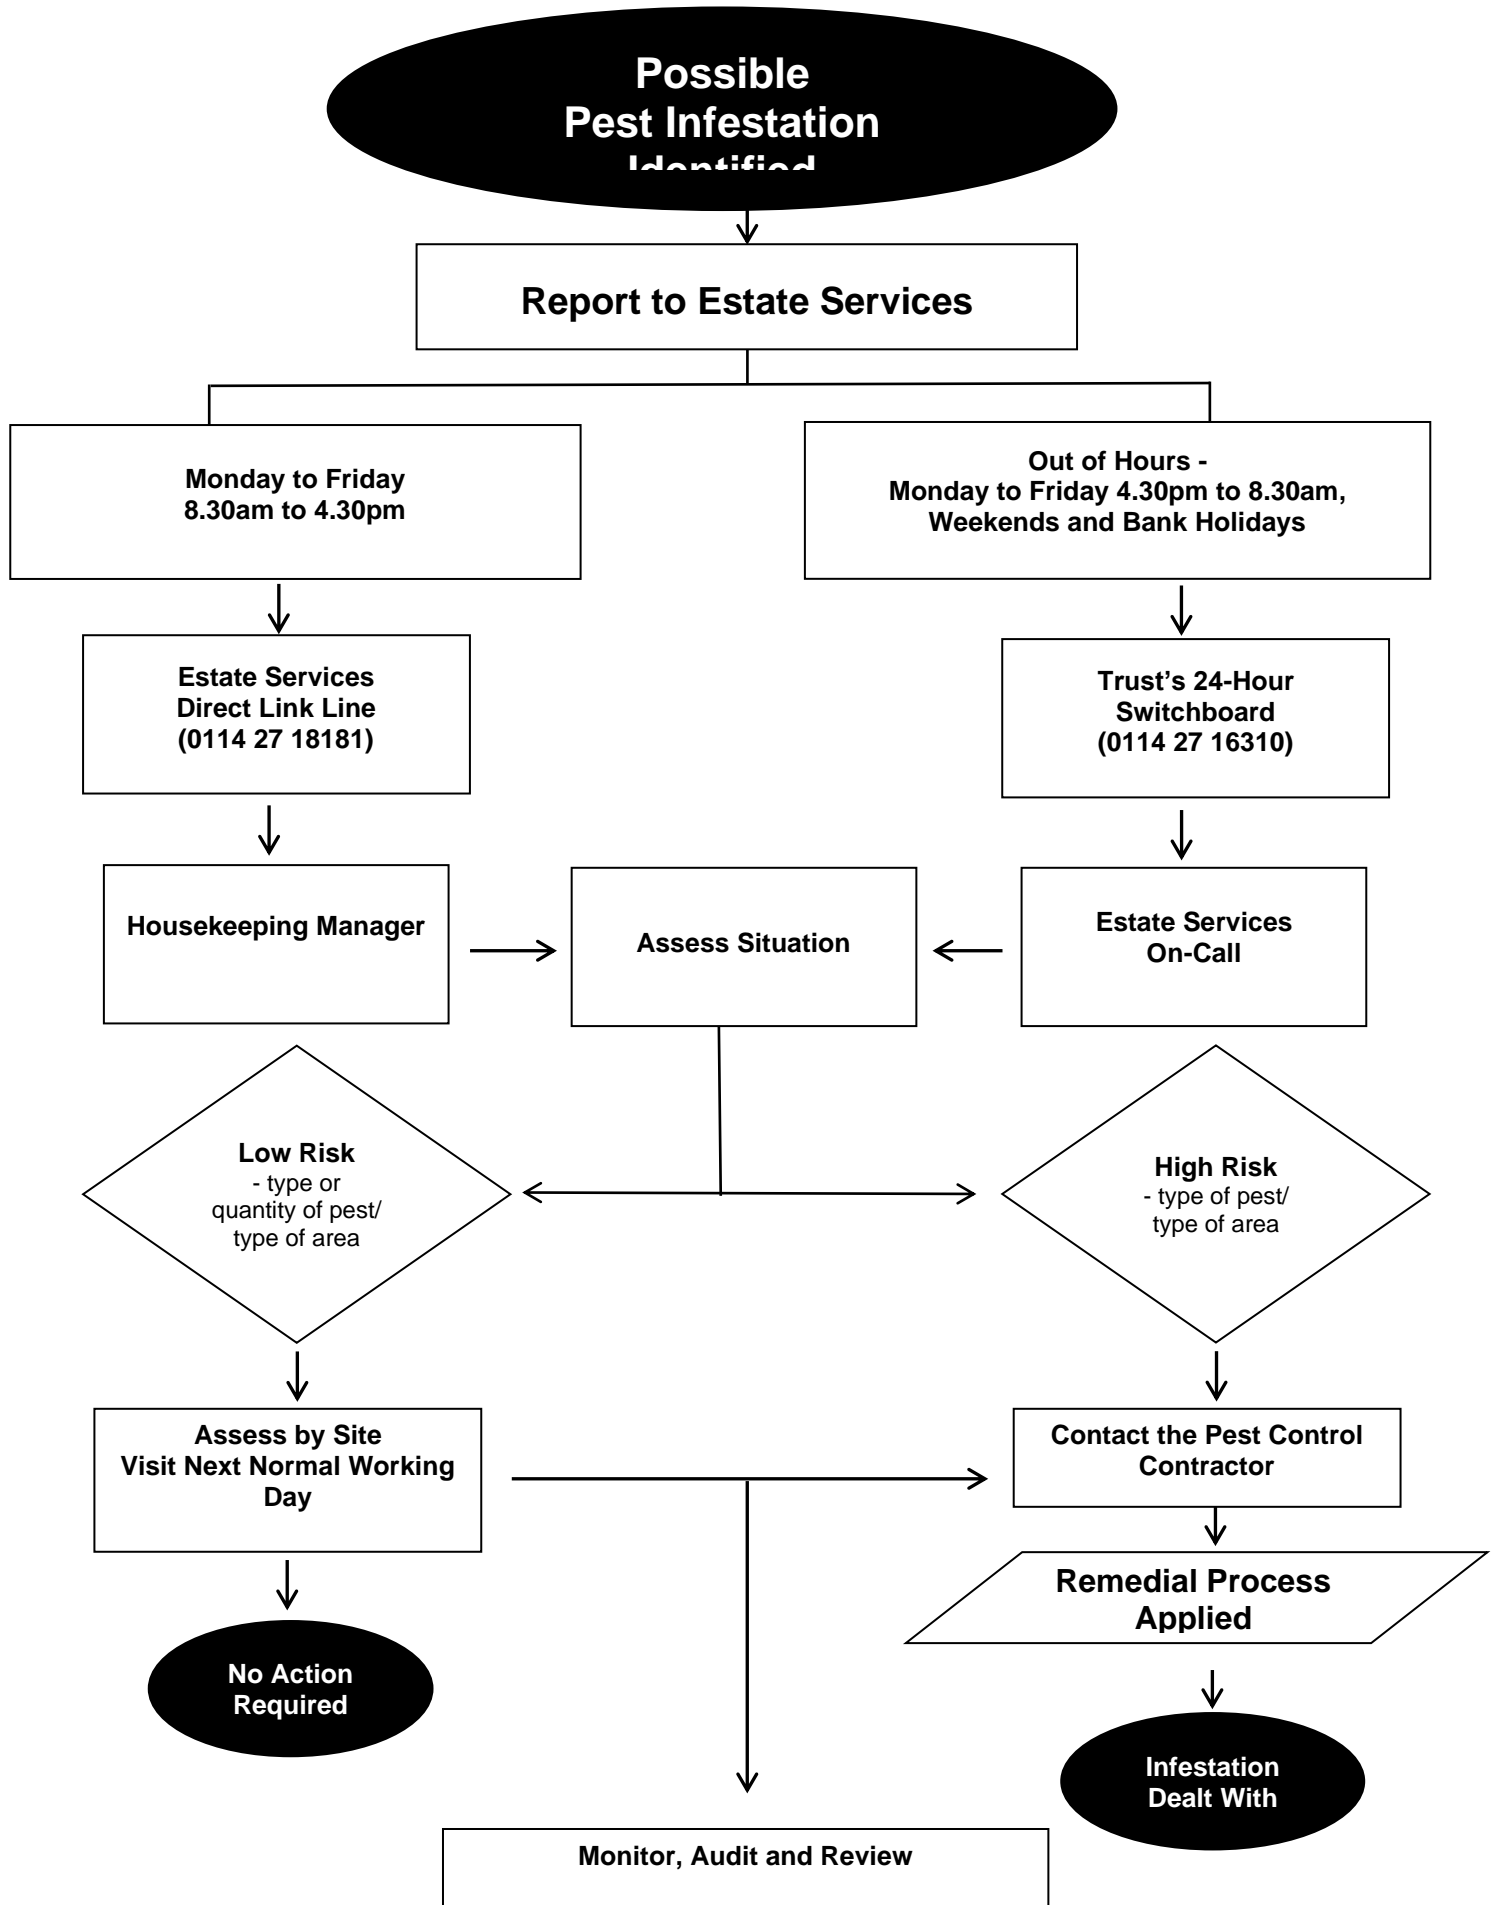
Possible Pest Infestation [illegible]

Report to Estate Services

Monday to Friday
8.30am to 4.30pm

Out of Hours -
Monday to Friday 4.30pm to 8.30am,
Weekends and Bank Holidays

Estate Services
Direct Link Line
(0114 27 18181)

Trust's 24-Hour
Switchboard
(0114 27 16310)

Housekeeping Manager

Assess Situation

Estate Services
On-Call

Low Risk
- type or
quantity of pest/
type of area

High Risk
- type of pest/
type of area

Assess by Site
Visit Next Normal Working
Day

Contact the Pest Control
Contractor

Remedial Process
Applied

No Action
Required

Infestation
Dealt With

Monitor, Audit and Review